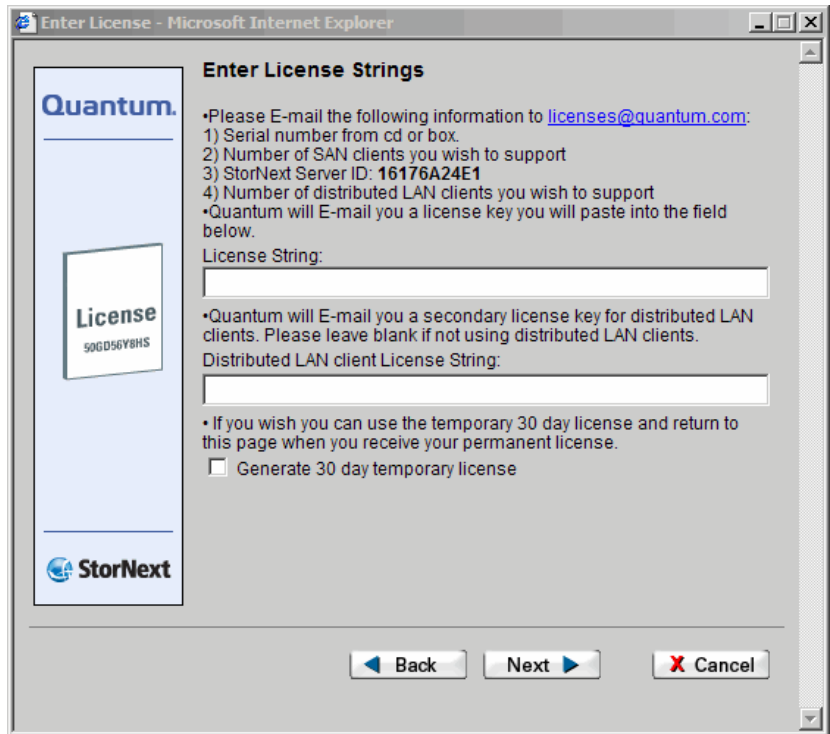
Enter License - Microsoft Internet Explorer

Quantum.

License
50GD56Y8HS

StorNext

Enter License Strings

•Please E-mail the following information to licenses@quantum.com:
1) Serial number from cd or box.
2) Number of SAN clients you wish to support
3) StorNext Server ID: **16176A24E1**
4) Number of distributed LAN clients you wish to support
•Quantum will E-mail you a license key you will paste into the field below.

License String:

•Quantum will E-mail you a secondary license key for distributed LAN clients. Please leave blank if not using distributed LAN clients.

Distributed LAN client License String:

• If you wish you can use the temporary 30 day license and return to this page when you receive your permanent license.

Generate 30 day temporary license

Back Next Cancel